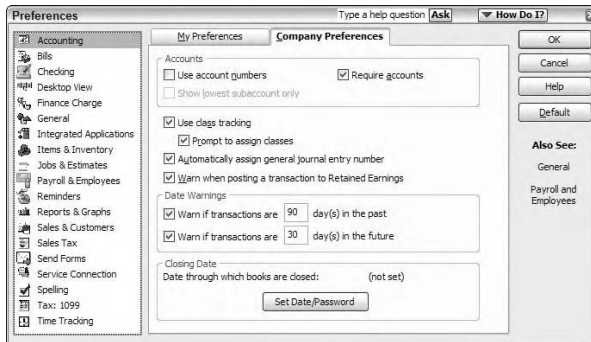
Preferences

Type a help question Ask

How Do I?

Accounting
Bills
Checking
Desktop View
Finance Charge
General
Integrated Applications
Items & Inventory
Jobs & Estimates
Payroll & Employees
Reminders
Reports & Graphs
Sales & Customers
Sales Tax
Send Forms
Service Connection
Spelling
Tax: 1099
Time Tracking

My Preferences

Company Preferences

Accounts

Use account numbers

Require accounts

Show lowest subaccount only

Use class tracking

Prompt to assign classes

Automatically assign general journal entry number

Warn when posting a transaction to Retained Earnings

Date Warnings

Warn if transactions are 90 day(s) in the past

Warn if transactions are 30 day(s) in the future

Closing Date

Date through which books are closed: (not set)

Set Date/Password

OK

Cancel

Help

Default

Also See:

General

Payroll and Employees